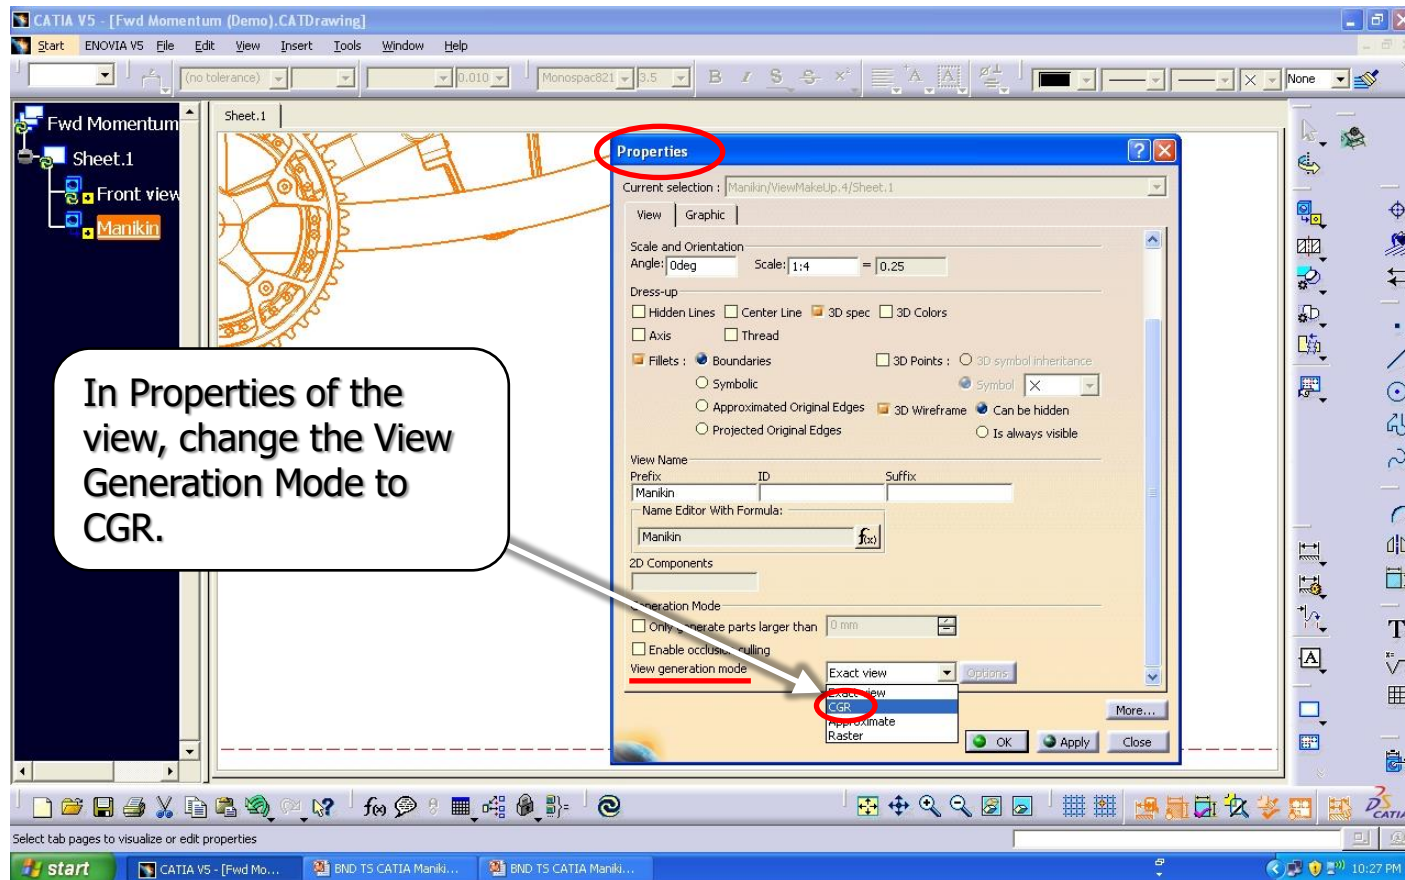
CATIA V5 - [Fwd Momentum (Demo).CATDrawing]

Start ENOVIA V5 File Edit View Insert Tools Window Help

(no tolerance) 0.010 Monospac821 3.5 B I S None

Fwd Momentum
Sheet.1
Front view
Manikin

Sheet.1

Properties

Current selection : Manikin/ViewMakeUp.4/Sheet.1

View Graphic

Scale and Orientation
Angle: 0deg Scale: 1:4 = 0.25

Dress-up
Hidden Lines Center Line 3D spec 3D Colors
Axis Thread
Fillets : Boundaries 3D Points : 3D symbol inheritance
Symbolic Symbol
Approximated Original Edges 3D Wireframe Can be hidden
Projected Original Edges Is always visible

View Name
Prefix ID Suffix
Manikin
Name Editor With Formula:
Manikin

2D Components

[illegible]eration Mode
Only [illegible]erate parts larger than 0 mm
Enable occlus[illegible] culling
View generation mode Exact view Options
Exact view
CGR
Approximate
Raster

More...
OK Apply Close

In Properties of the view, change the View Generation Mode to CGR.

Select tab pages to visualize or edit properties

start CATIA V5 - [Fwd Mo... BND TS CATIA Maniki... BND TS CATIA Maniki... 10:27 PM